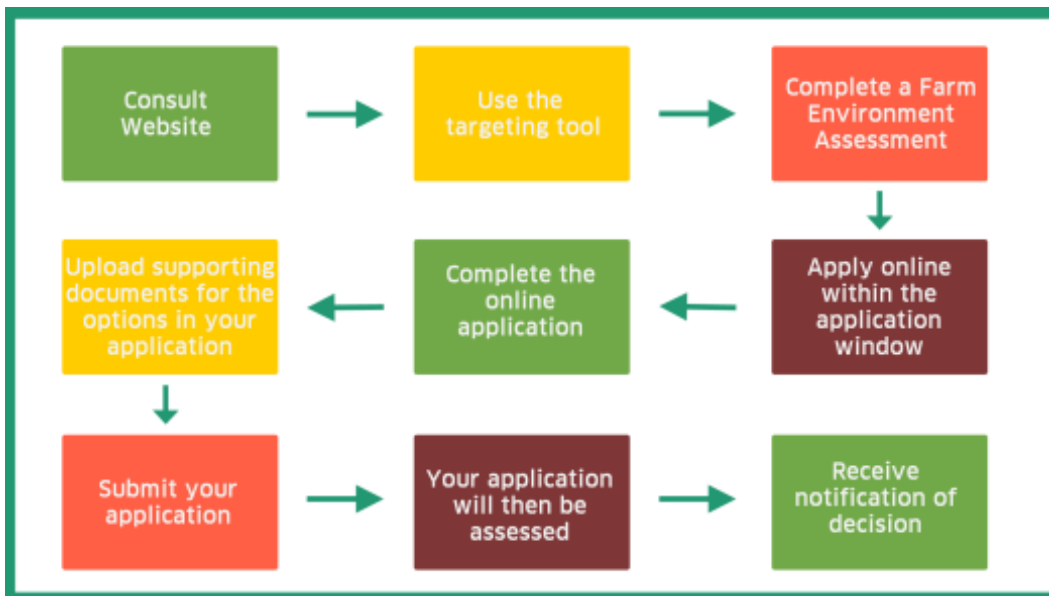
Consult Website

Use the targeting tool

Complete a Farm Environment Assessment

Apply online within the application window

Complete the online application

Upload supporting documents for the options in your application

Submit your application

Your application will then be assessed

Receive notification of decision